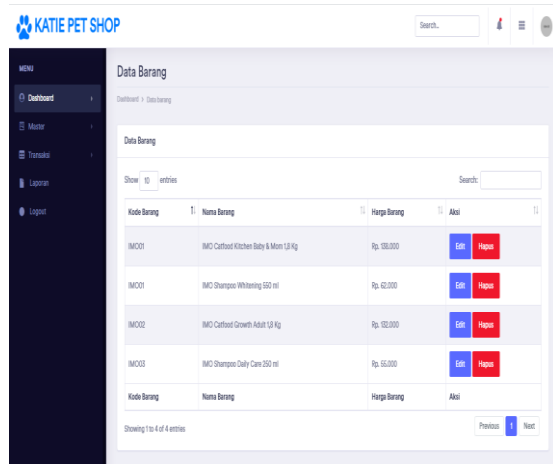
KATIE PET SHOP

Search...

MENU

Dashboard

Master

Transaksi

Laporan

Logout

Data Barang

Dashboard > Data barang

Data Barang

Show 10 entries

Search:

| Kode Barang | Nama Barang | Harga Barang | Aksi |
|---|---|---|---|
| IMO01 | IMO Catfood Kitchen Baby & Mom 1,8 Kg | Rp. 138.000 | Edit Hapus |
| IMO01 | IMO Shampoo Whitening 550 ml | Rp. 62.000 | Edit Hapus |
| IMO02 | IMO Catfood Growth Adult 1,8 Kg | Rp. 132.000 | Edit Hapus |
| IMO03 | IMO Shampoo Daily Care 250 ml | Rp. 55.000 | Edit Hapus |
| Kode Barang | Nama Barang | Harga Barang | Aksi |

Showing 1 to 4 of 4 entries

Previous 1 Next